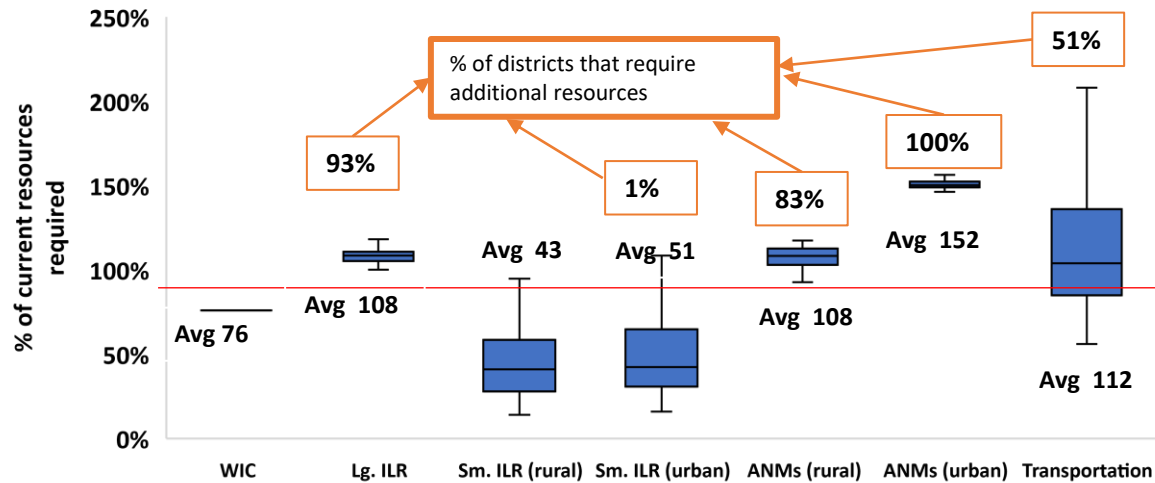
250%
200%
150%
100%
50%
0%

% of current resources required

% of districts that require additional resources

51%

93%

1%

83%

100%

Avg 43

Avg 51

Avg 152

Avg 76

Avg 108

Avg 108

Avg 112

WIC

Lg. ILR

Sm. ILR (rural)

Sm. ILR (urban)

ANMs (rural)

ANMs (urban)

Transportation